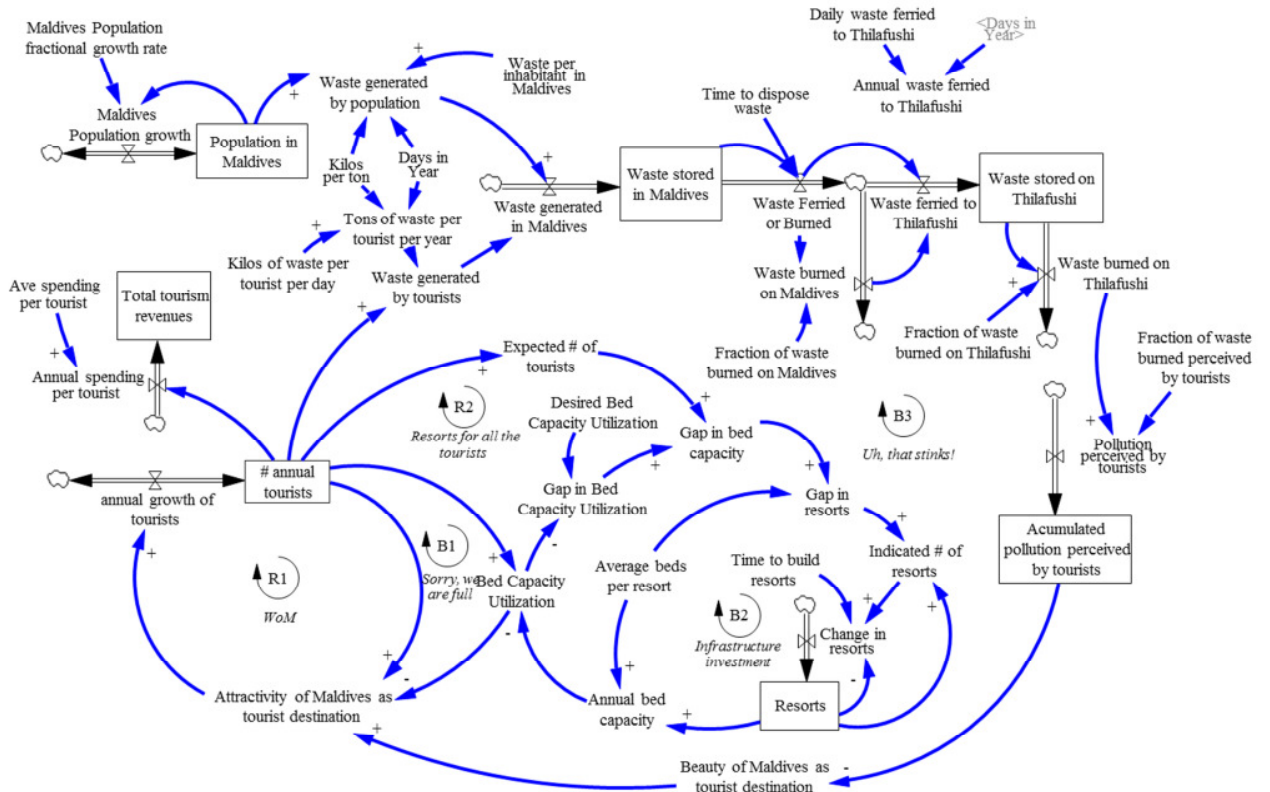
Maldives Population fractional growth rate

Maldives Population growth

Population in Maldives

+

Waste generated by population

+

Waste per inhabitant in Maldives

Kilos per ton

Days in Year

+

Tons of waste per tourist per year

+

Kilos of waste per tourist per day

Waste generated by tourists

+

Waste generated in Maldives

Waste stored in Maldives

Time to dispose waste

Daily waste ferried to Thilafushi

<Days in Year>

Annual waste ferried to Thilafushi

Waste Ferried or Burned

Waste ferried to Thilafushi

Waste stored on Thilafushi

Waste burned on Maldives

Waste burned on Thilafushi

+

Fraction of waste burned on Thilafushi

Fraction of waste burned on Maldives

Fraction of waste burned perceived by tourists

+

Pollution perceived by tourists

Acumulated pollution perceived by tourists

Ave spending per tourist

+

Annual spending per tourist

Total tourism revenues

Expected # of tourists

+

R2

Resorts for all the tourists

Desired Bed Capacity Utilization

Gap in bed capacity

+

+

Gap in Bed Capacity Utilization

B3

Uh, that stinks!

+

Gap in resorts

+

Indicated # of resorts

# annual tourists

annual growth of tourists

+

R1

WoM

B1

Sorry, we are full

+

Bed Capacity Utilization

-

-

Average beds per resort

Time to build resorts

+

+

Change in resorts

B2

Infrastructure investment

+

Annual bed capacity

+

Resorts

-

+

+

-

Attractivity of Maldives as tourist destination

+

Beauty of Maldives as tourist destination

-